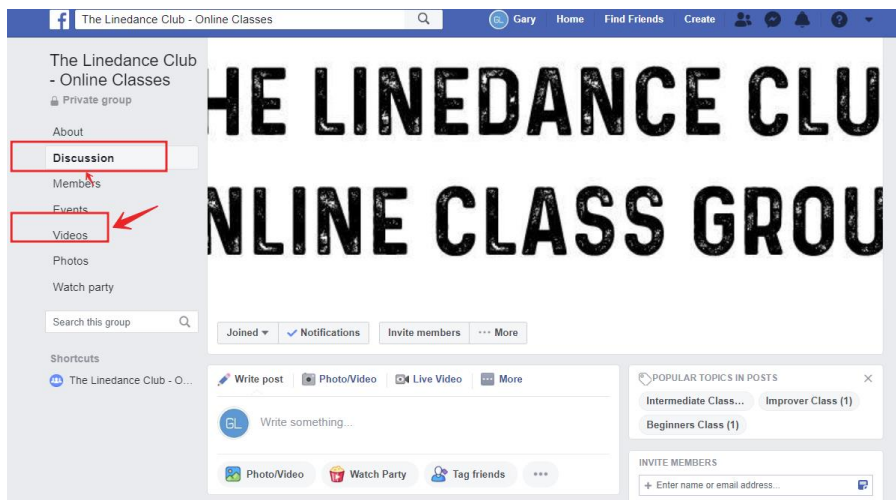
The Linedance Club - Online Classes

GL Gary Home Find Friends Create

The Linedance Club - Online Classes
Private group

About
Discussion
Members
Events
Videos
Photos
Watch party

Search this group

Shortcuts
The Linedance Club - O...

HE LINEDANCE CLU
NLINE CLASS GROU

Joined
Notifications
Invite members
More

Write post
Photo/Video
Live Video
More

GL
Write something...

Photo/Video
Watch Party
Tag friends

POPULAR TOPICS IN POSTS
Intermediate Class...
Improver Class (1)
Beginners Class (1)

INVITE MEMBERS
+ Enter name or email address...